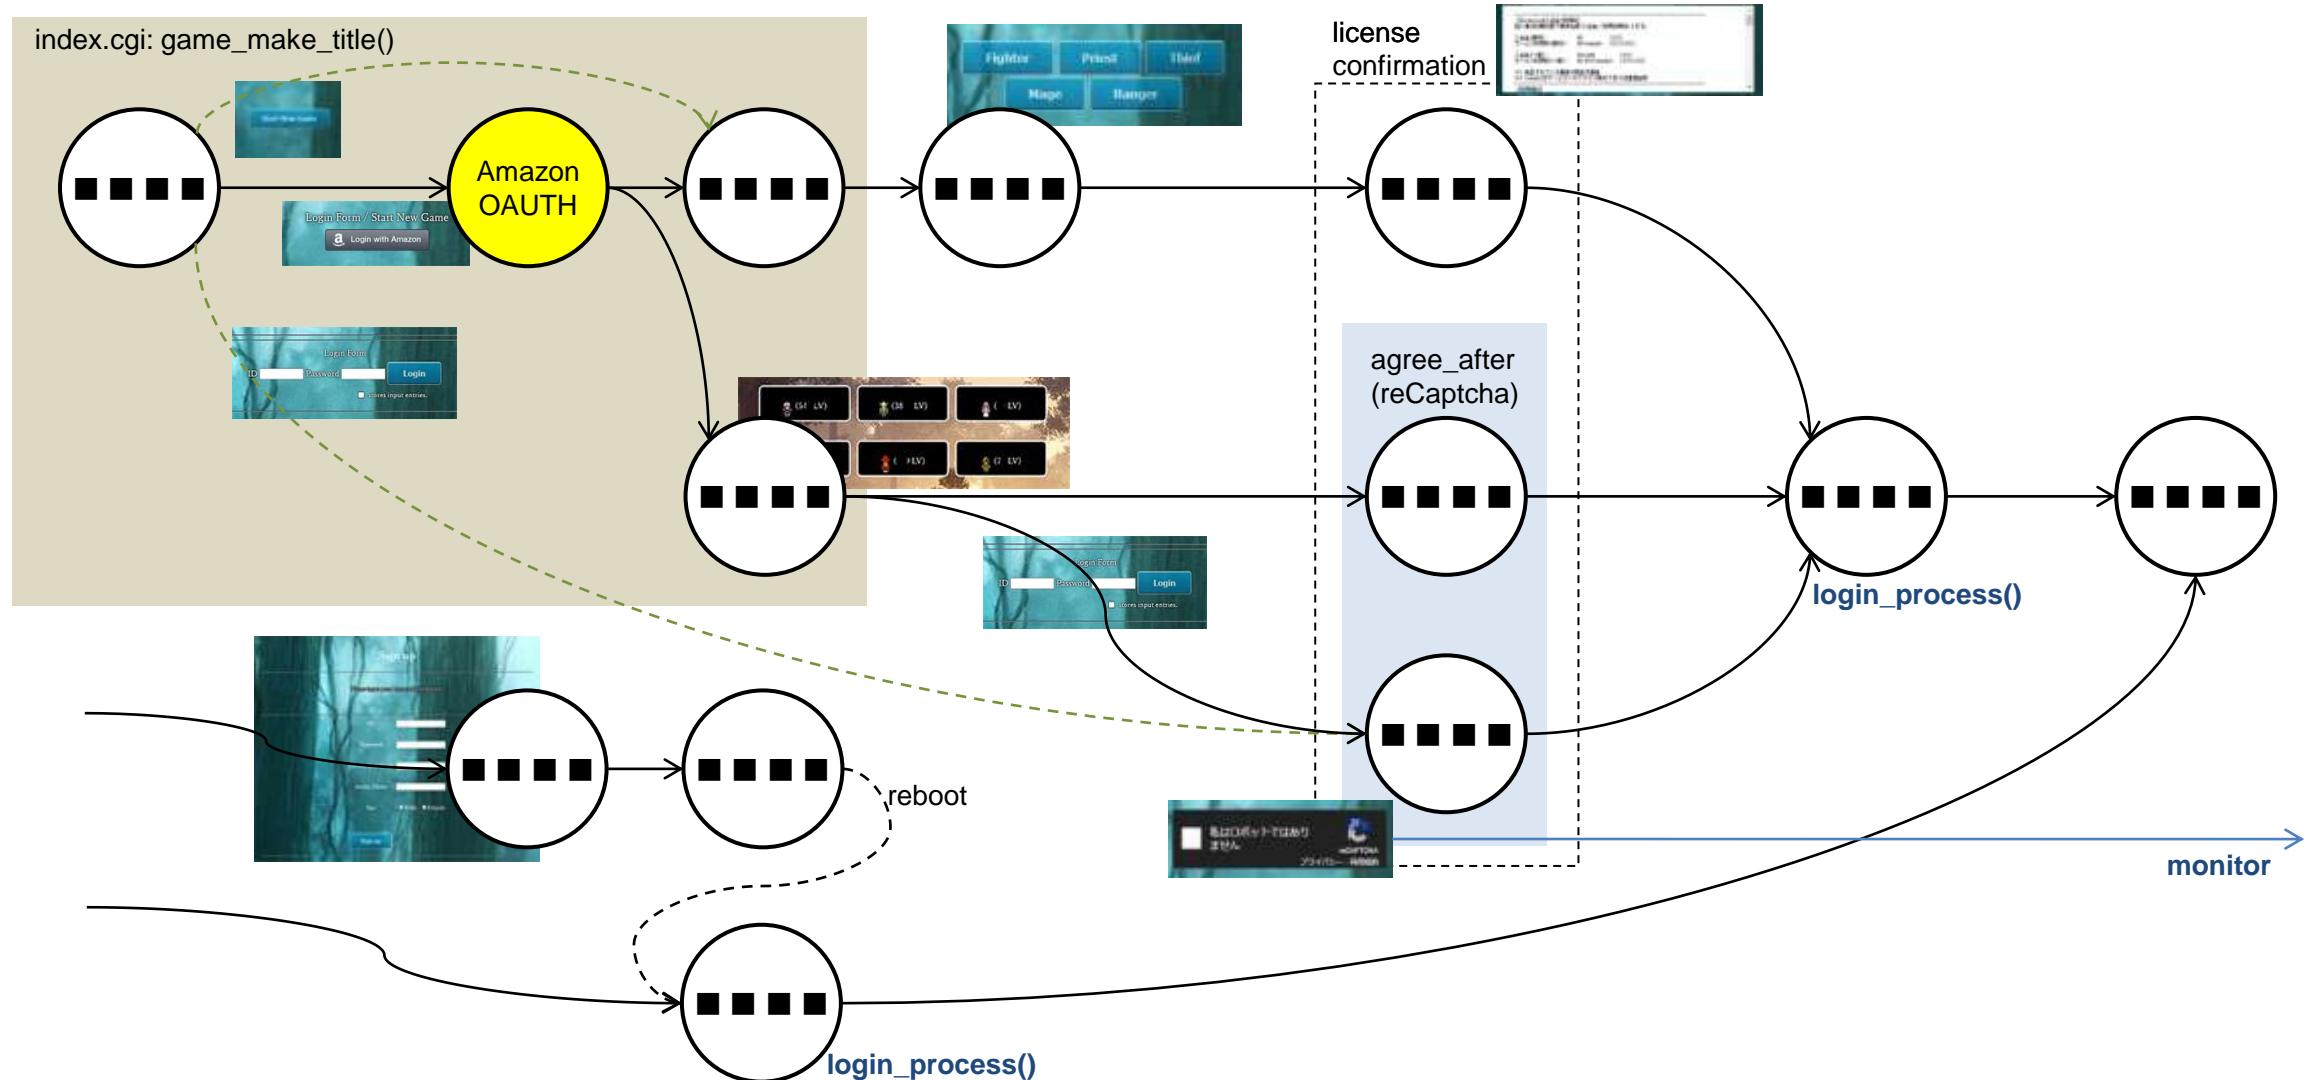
index.cgi: game_make_title()

Start New Game

Amazon OAUTH

Login Form / Start New Game
Login with Amazon

Fighter Priest Thief
Mage Ranger

license confirmation

Login Form
ID Password Login
stores input entries.

agree_after (reCaptcha)

Login Form
ID Password Login
stores input entries.

login_process()

Sign up

reboot

私はロボットではありません
reCAPTCHA
プライバシー - 利用規約

monitor

login_process()